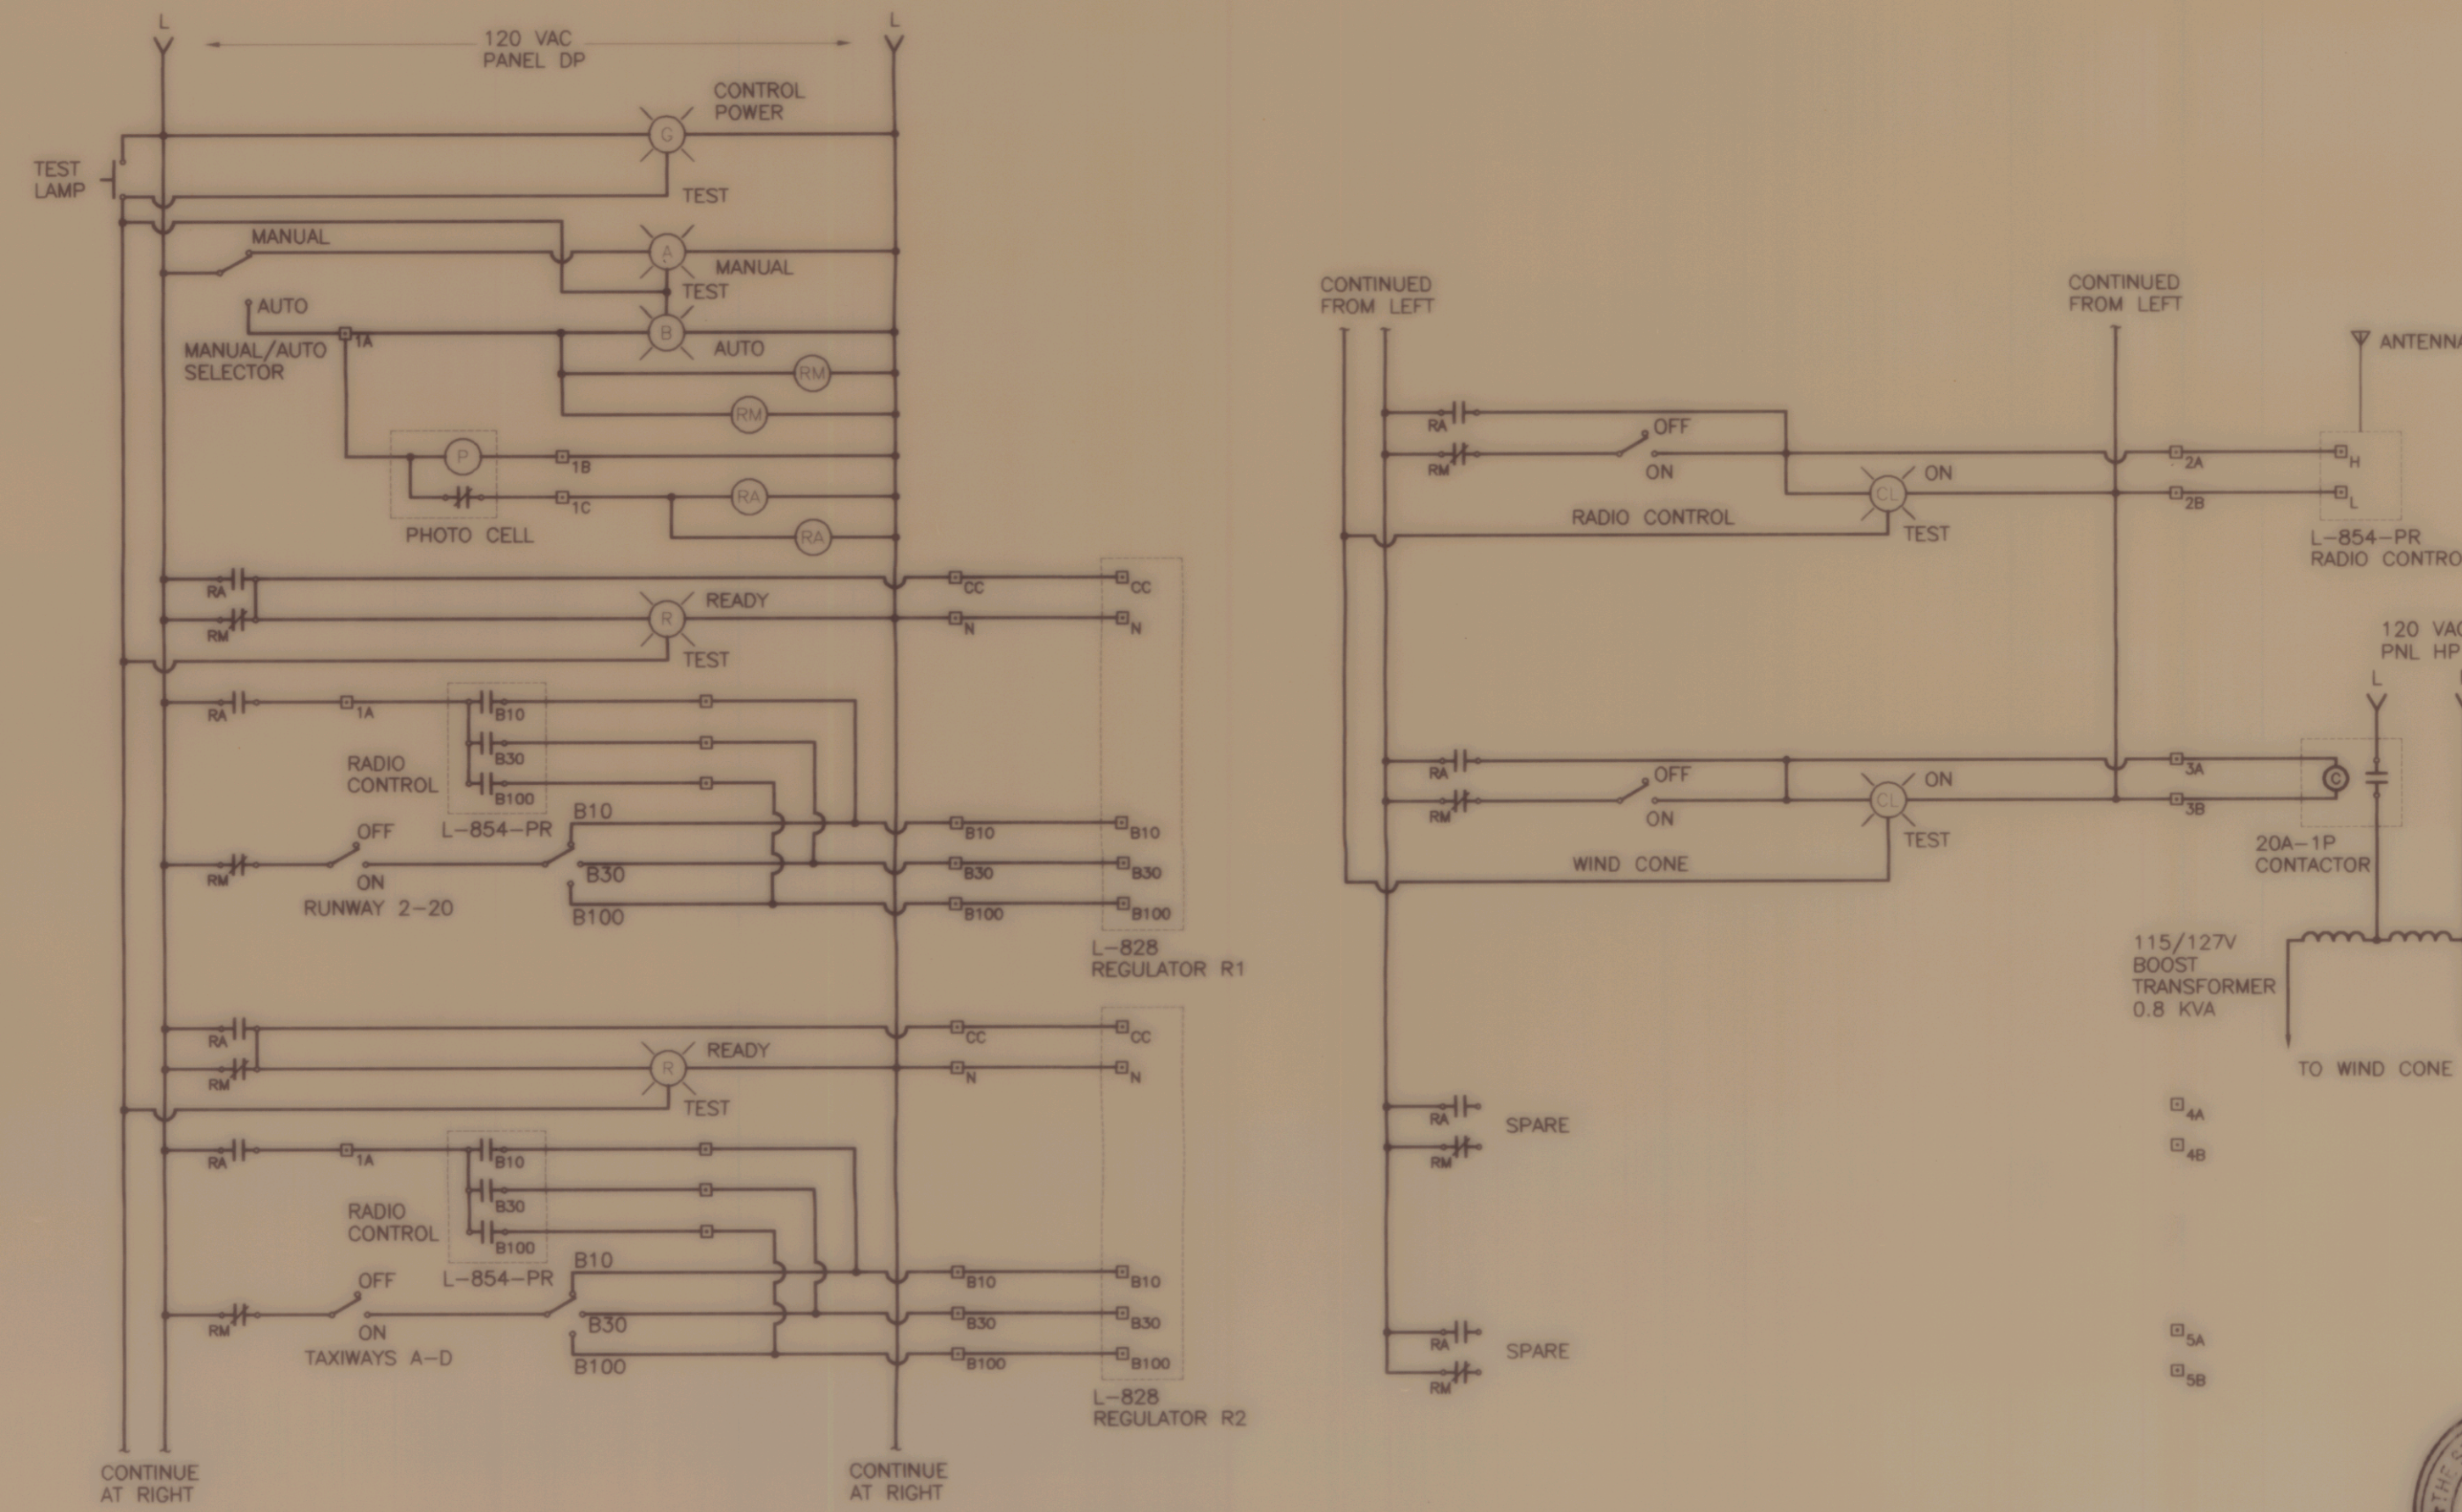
L
120 VAC
PANEL DP
L

CONTROL
POWER
G
TEST
LAMP
TEST
MANUAL
A
MANUAL
TEST
AUTO
B
AUTO
MANUAL/AUTO
SELECTOR
1A
RM
RM
P
1B
1C
RA
RA
PHOTO CELL

RA
RM
R
READY
TEST
CC
N
CC
N
RA
1A
B10
B30
B100
RADIO
CONTROL
L-854-PR
B10
OFF
RM
ON
RUNWAY 2-20
B30
B100
B10
B30
B100
B10
B30
B100
L-828
REGULATOR R1

RA
RM
R
READY
TEST
CC
N
CC
N
RA
1A
B10
B30
B100
RADIO
CONTROL
L-854-PR
B10
OFF
RM
ON
TAXIWAYS A-D
B30
B100
B10
B30
B100
B10
B30
B100
L-828
REGULATOR R2

CONTINUE
AT RIGHT
CONTINUE
AT RIGHT

CONTINUED
FROM LEFT
CONTINUED
FROM LEFT
ANTENNA
RA
RM
OFF
ON
CL
ON
TEST
RADIO CONTROL
2A
2B
H
L
L-854-PR
RADIO CONTRO

120 VAC
PNL HP
L
RA
RM
OFF
ON
CL
ON
TEST
WIND CONE
3A
3B
C
20A-1P
CONTACTOR
115/127V
BOOST
TRANSFORMER
0.8 KVA
TO WIND CONE

RA
RM
SPARE
4A
4B
RA
RM
SPARE
5A
5B